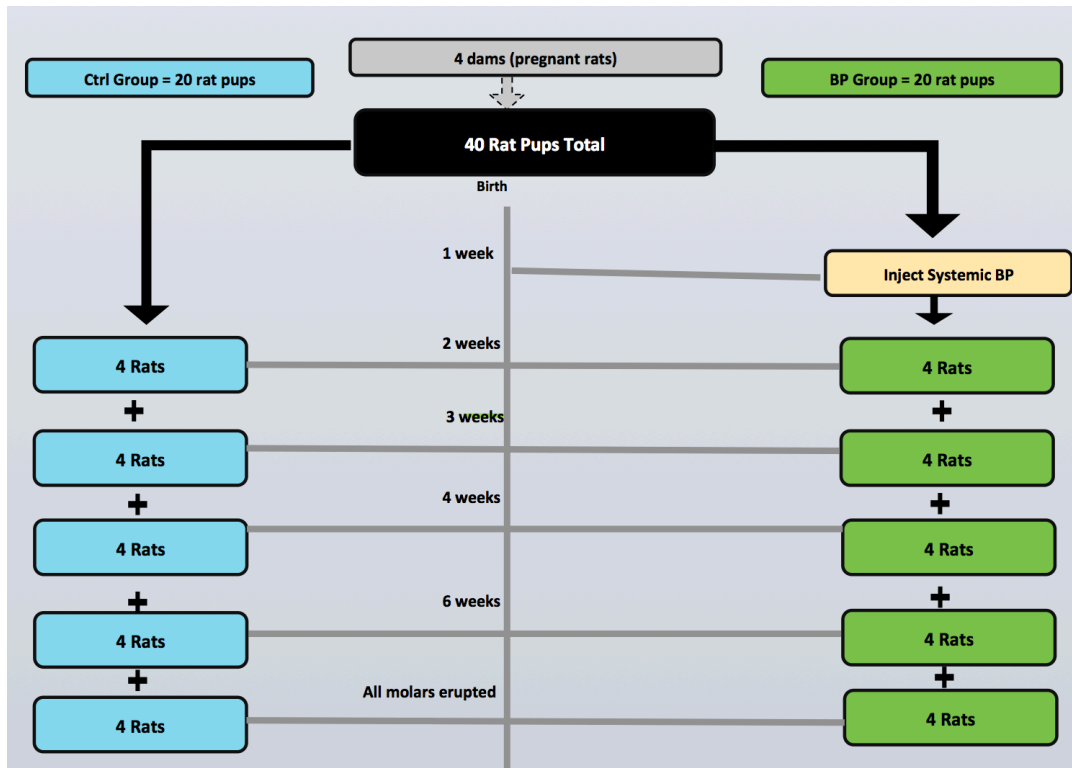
Ctrl Group = 20 rat pups

4 dams (pregnant rats)

BP Group = 20 rat pups

40 Rat Pups Total

Birth

1 week

Inject Systemic BP

2 weeks

4 Rats

4 Rats

+

+

3 weeks

4 Rats

4 Rats

+

+

4 weeks

4 Rats

4 Rats

+

+

6 weeks

4 Rats

4 Rats

+

+

All molars erupted

4 Rats

4 Rats